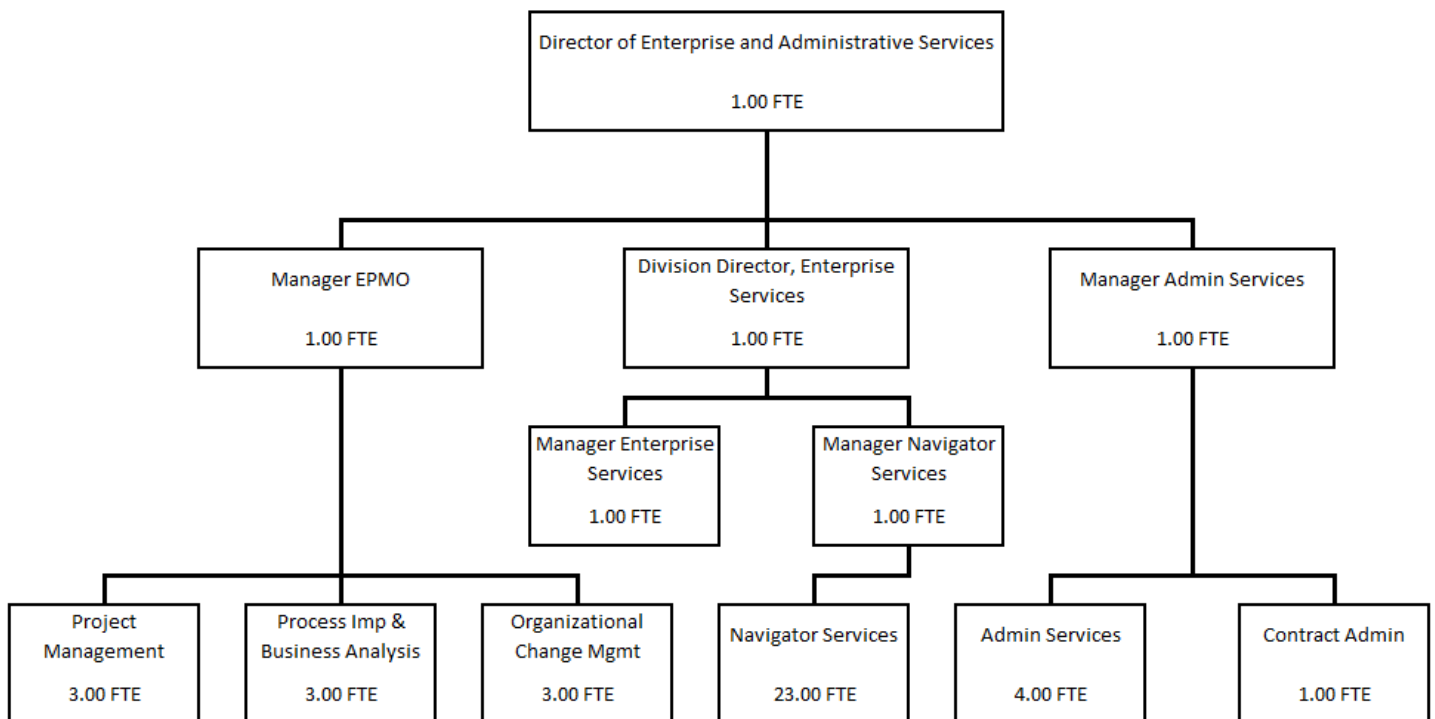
Director of Enterprise and Administrative Services

1.00 FTE

Manager EPMO

1.00 FTE

Division Director, Enterprise Services

1.00 FTE

Manager Admin Services

1.00 FTE

Manager Enterprise Services

1.00 FTE

Manager Navigator Services

1.00 FTE

Project Management

3.00 FTE

Process Imp & Business Analysis

3.00 FTE

Organizational Change Mgmt

3.00 FTE

Navigator Services

23.00 FTE

Admin Services

4.00 FTE

Contract Admin

1.00 FTE